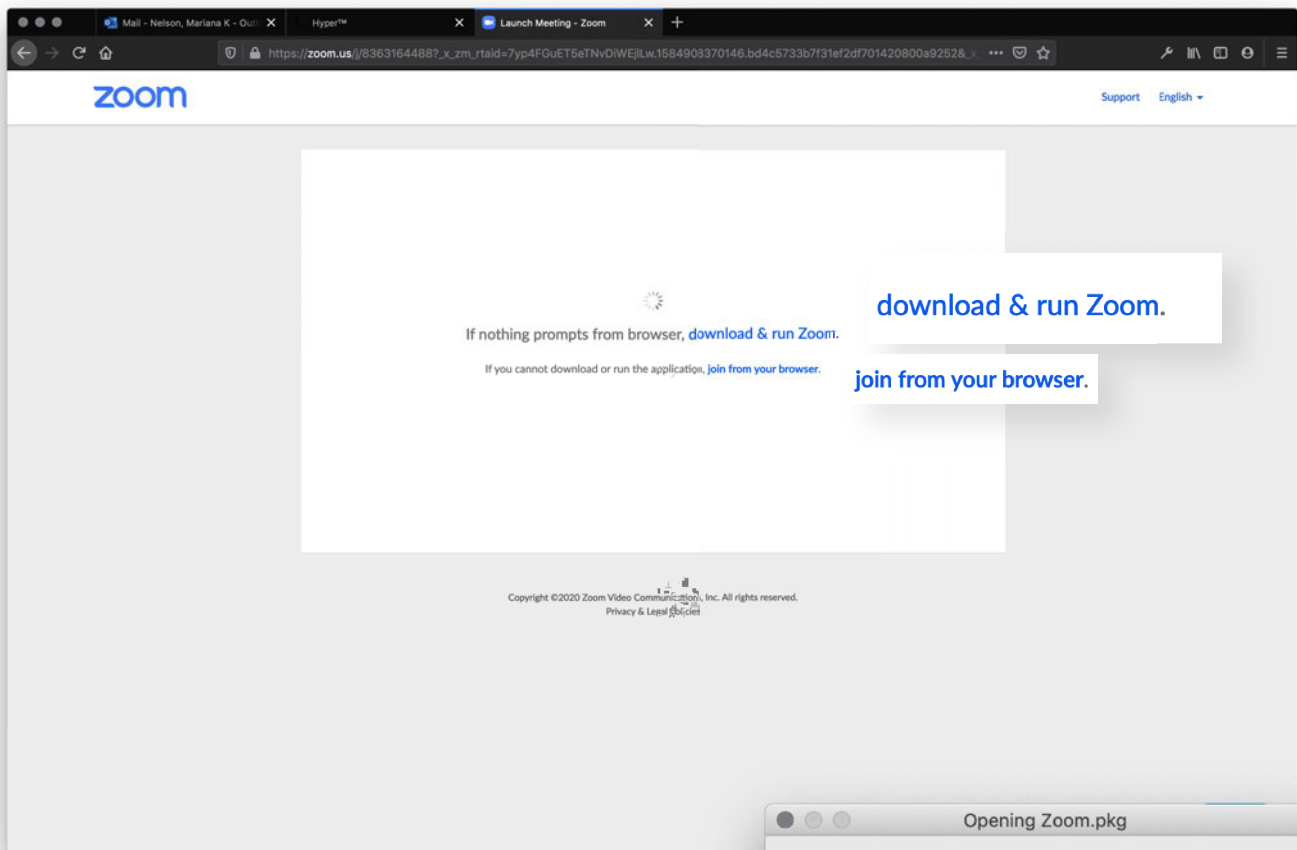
Mail - Nelson, Mariana K - Outl
Hyper™
Launch Meeting - Zoom

https://zoom.us/j/8363164488?_x_zm_rtaid=7yp4FGuET5eTNvDiWEjlLw.1584903370146.bd4c5733b7f31ef2df701420800a9252&_x

zoom

Support English

If nothing prompts from browser, download & run Zoom.

If you cannot download or run the application, join from your browser.

download & run Zoom.

join from your browser.

Copyright ©2020 Zoom Video Communications, Inc. All rights reserved.
Privacy & Legal Policies

Opening Zoom.pkg